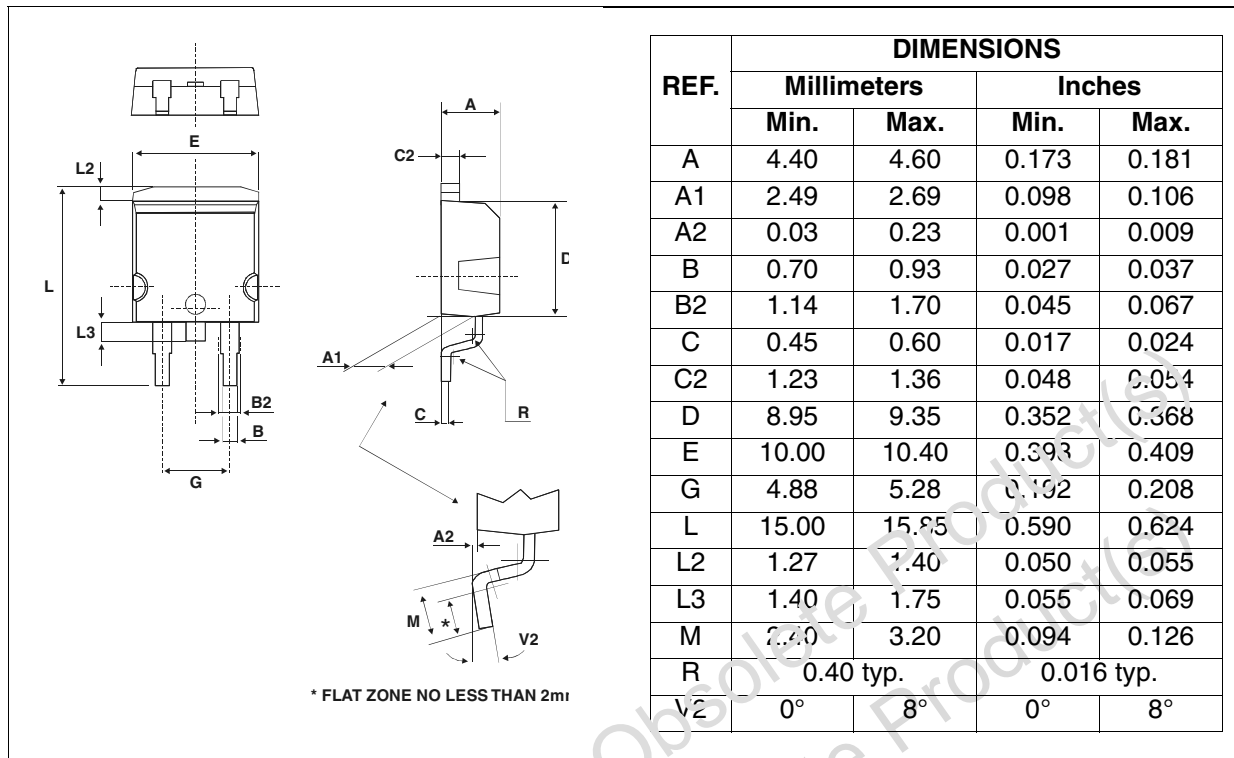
E

L2

L

L3

B2

B

G

A

C2

D

A1

C

R

A2

M

*

V2

* FLAT ZONE NO LESS THAN 2m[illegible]

| REF. | DIMENSIONS | | | |
|---|---|---|---|---|
| | Millimeters | | Inches | |
| | Min. | Max. | Min. | Max. |
| A | 4.40 | 4.60 | 0.173 | 0.181 |
| A1 | 2.49 | 2.69 | 0.098 | 0.106 |
| A2 | 0.03 | 0.23 | 0.001 | 0.009 |
| B | 0.70 | 0.93 | 0.027 | 0.037 |
| B2 | 1.14 | 1.70 | 0.045 | 0.067 |
| C | 0.45 | 0.60 | 0.017 | 0.024 |
| C2 | 1.23 | 1.36 | 0.048 | 0.054 |
| D | 8.95 | 9.35 | 0.352 | 0.368 |
| E | 10.00 | 10.40 | 0.393 | 0.409 |
| G | 4.88 | 5.28 | 0.192 | 0.208 |
| L | 15.00 | 15.85 | 0.590 | 0.624 |
| L2 | 1.27 | 1.40 | 0.050 | 0.055 |
| L3 | 1.40 | 1.75 | 0.055 | 0.069 |
| M | 2.40 | 3.20 | 0.094 | 0.126 |
| R | 0.40 typ. | | 0.016 typ. | |
| V2 | 0° | 8° | 0° | 8° |

Obsolete Product(s)
Obsolete Product(s)